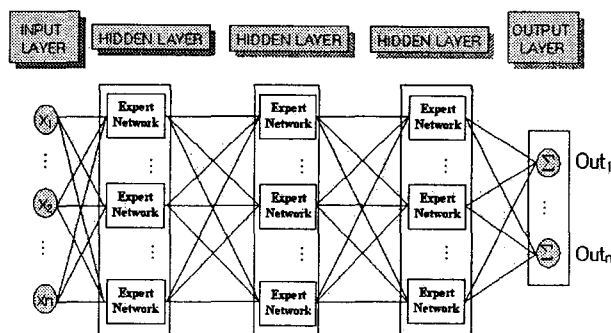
INPUT LAYER

HIDDEN LAYER

HIDDEN LAYER

HIDDEN LAYER

OUTPUT LAYER

$X_1$
⋮
$X_s$
⋮
$X_n$

Expert Network
⋮
Expert Network
⋮
Expert Network

Expert Network
⋮
Expert Network
⋮
Expert Network

Expert Network
⋮
Expert Network
⋮
Expert Network

$\Sigma$ $Out_1$
⋮
$\Sigma$ $Out_n$